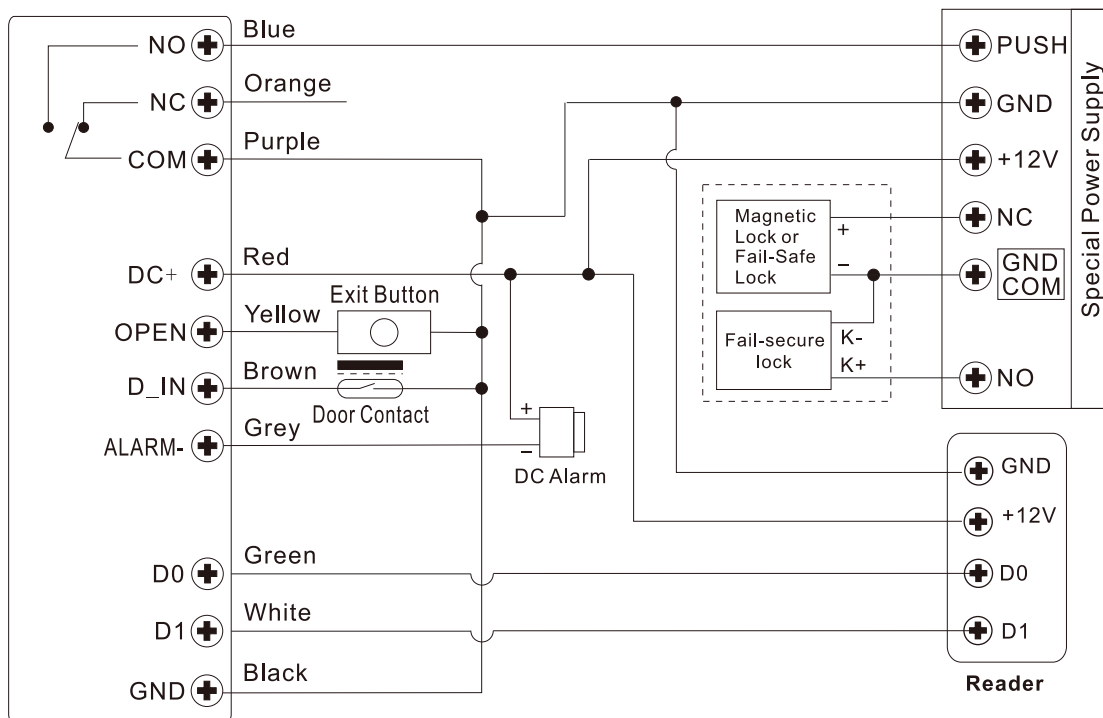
NO
Blue
NC
Orange
COM
Purple
DC+
Red
OPEN
Yellow
Exit Button
D_IN
Brown
Door Contact
ALARM-
Grey
+
−
DC Alarm
D0
Green
D1
White
GND
Black

PUSH
GND
+12V
NC
GND COM
NO
Special Power Supply

Magnetic Lock or Fail-Safe Lock
+
−
Fail-secure lock
K-
K+

GND
+12V
D0
D1
Reader